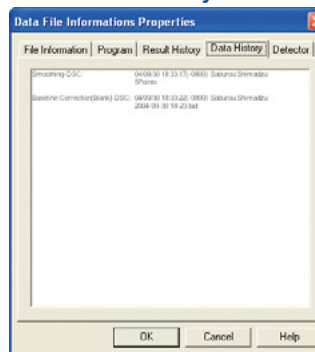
Data File Informations Properties

File Information | Program | Result History | Data History | Detector

Smoothing-DSC: 04/09/30 18:33:17(-0800) Saturou Shimadzu 9Points

Baseline Correction(Blank)-DSC: 04/09/30 18:33:22(-0800) Saturou Shimadzu 2004-09-30 18-23.tad

OK Cancel Help